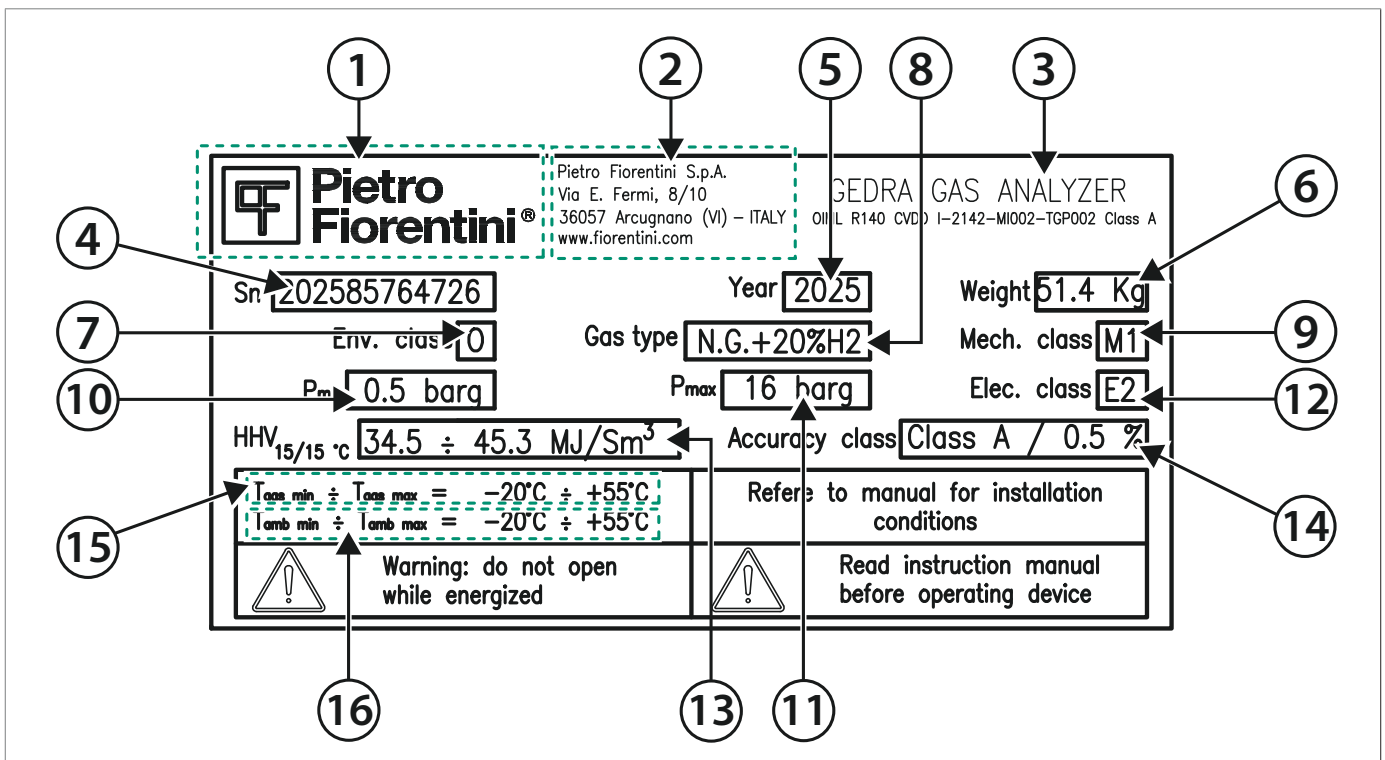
1 2 5 8 3

Pietro Fiorentini®

Pietro Fiorentini S.p.A.
Via E. Fermi, 8/10
36057 Arcugnano (VI) – ITALY
www.fiorentini.com

GEDRA GAS ANALYZER
OIML R140 CVDD I–2142–MI002–TGP002 Class A

6

4

Sn 202585764726

Year 2025

Weight 51.4 Kg

7

Env. clas 0

Gas type N.G.+20%H2

Mech. class M1

9

10

$P_m$ 0.5 barg

$P_{max}$ 16 barg

Elec. class E2

12

$HHV_{15/15\ °C}$ $34.5 \div 45.3\ MJ/Sm^3$

Accuracy class Class A / 0.5 %

15

$T_{gas\ min} \div T_{gas\ max} = -20°C \div +55°C$
$T_{amb\ min} \div T_{amb\ max} = -20°C \div +55°C$

Refere to manual for installation conditions

14

Warning: do not open while energized

Read instruction manual before operating device

16 13 11